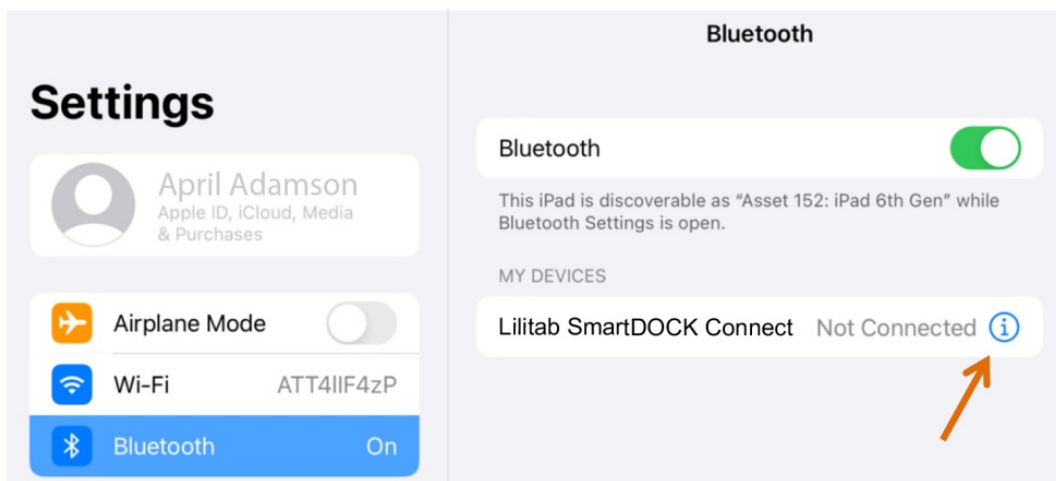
Settings

April Adamson
Apple ID, iCloud, Media & Purchases

Airplane Mode

Wi-Fi ATT4IIF4zP

Bluetooth On

Bluetooth

Bluetooth

This iPad is discoverable as "Asset 152: iPad 6th Gen" while Bluetooth Settings is open.

MY DEVICES

Lilitab SmartDOCK Connect Not Connected